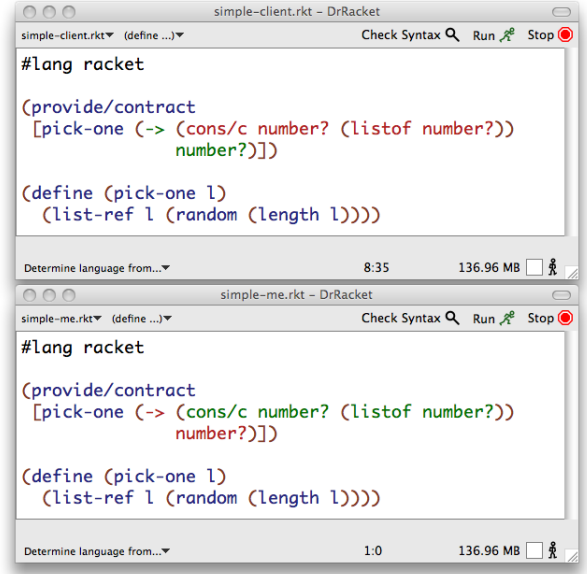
simple-client.rkt - DrRacket

simple-client.rkt▾ (define ...)▾ Check Syntax Run Stop

#lang racket

(provide/contract
 [pick-one (-> (cons/c number? (listof number?))
               number?)])

(define (pick-one l)
  (list-ref l (random (length l))))

Determine language from...▾ 8:35 136.96 MB

simple-me.rkt - DrRacket

simple-me.rkt▾ (define ...)▾ Check Syntax Run Stop

#lang racket

(provide/contract
 [pick-one (-> (cons/c number? (listof number?))
               number?)])

(define (pick-one l)
  (list-ref l (random (length l))))

Determine language from...▾ 1:0 136.96 MB